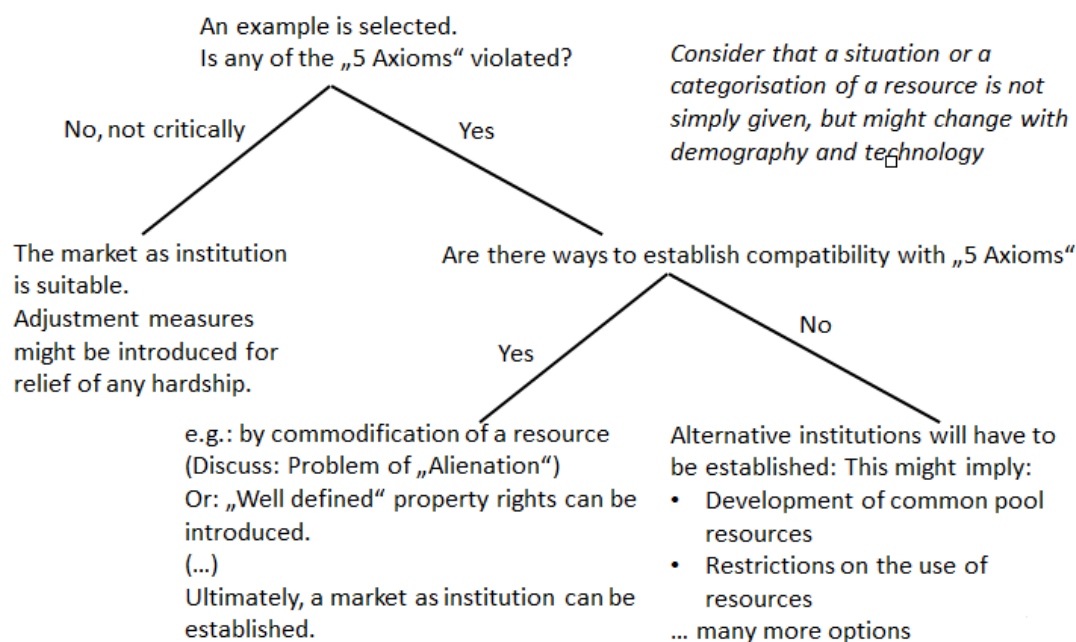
An example is selected.
Is any of the „5 Axioms“ violated?

Consider that a situation or a categorisation of a resource is not simply given, but might change with demography and technology

No, not critically

Yes

The market as institution is suitable.
Adjustment measures might be introduced for relief of any hardship.

Are there ways to establish compatibility with „5 Axioms“

Yes

No

e.g.: by commodification of a resource
(Discuss: Problem of „Alienation“)
Or: „Well defined“ property rights can be introduced.
(...)
Ultimately, a market as institution can be established.

Alternative institutions will have to be established: This might imply:
• Development of common pool resources
• Restrictions on the use of resources
... many more options